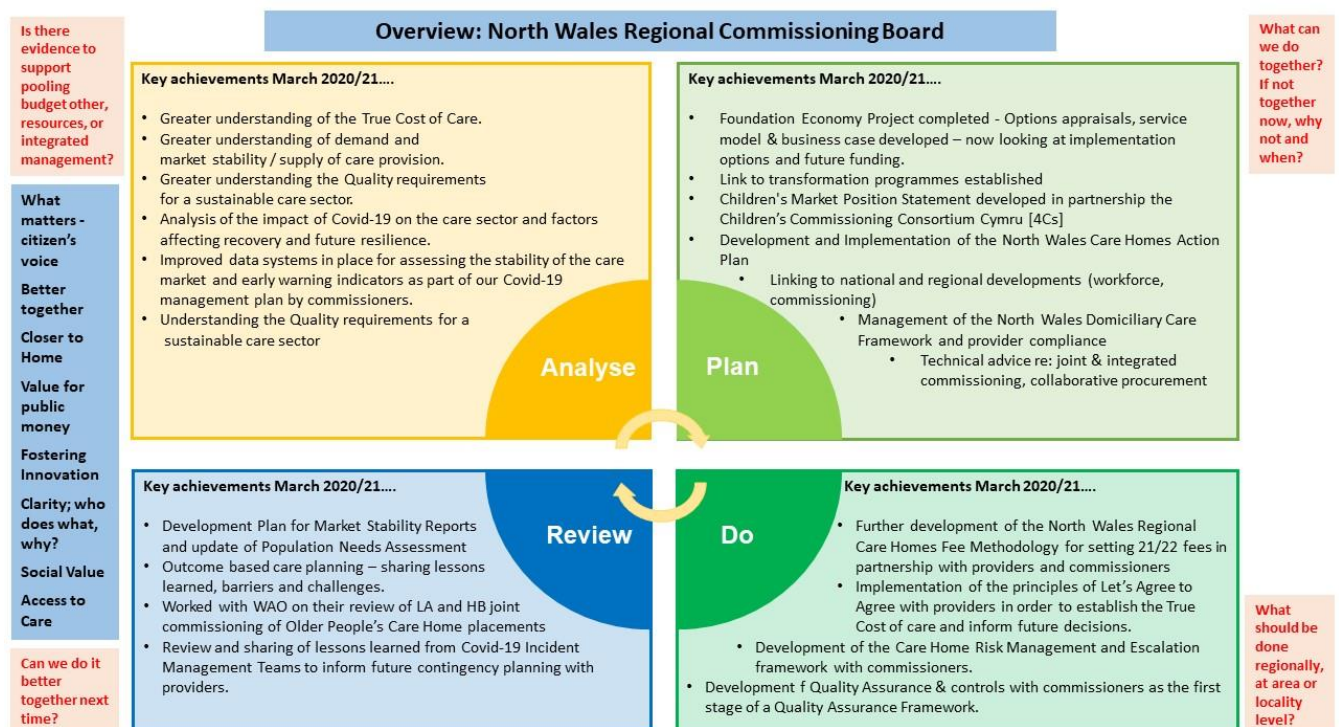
Overview: North Wales Regional Commissioning Board

Is there evidence to support pooling budget other, resources, or integrated management?

What matters - citizen's voice

Better together

Closer to Home

Value for public money

Fostering Innovation

Clarity; who does what, why?

Social Value

Access to Care

Can we do it better together next time?

What can we do together? If not together now, why not and when?

What should be done regionally, at area or locality level?

Key achievements March 2020/21….

- Greater understanding of the True Cost of Care.
- Greater understanding of demand and market stability / supply of care provision.
- Greater understanding the Quality requirements for a sustainable care sector.
- Analysis of the impact of Covid-19 on the care sector and factors affecting recovery and future resilience.
- Improved data systems in place for assessing the stability of the care market and early warning indicators as part of our Covid-19 management plan by commissioners.
- Understanding the Quality requirements for a sustainable care sector

Analyse

Key achievements March 2020/21….

- Foundation Economy Project completed - Options appraisals, service model & business case developed – now looking at implementation options and future funding.
- Link to transformation programmes established
- Children's Market Position Statement developed in partnership the Children's Commissioning Consortium Cymru [4Cs]
- Development and Implementation of the North Wales Care Homes Action Plan
  - Linking to national and regional developments (workforce, commissioning)
    - Management of the North Wales Domiciliary Care Framework and provider compliance
      - Technical advice re: joint & integrated commissioning, collaborative procurement

Plan

Review

Key achievements March 2020/21….

- Development Plan for Market Stability Reports and update of Population Needs Assessment
- Outcome based care planning – sharing lessons learned, barriers and challenges.
- Worked with WAO on their review of LA and HB joint commissioning of Older People's Care Home placements
- Review and sharing of lessons learned from Covid-19 Incident Management Teams to inform future contingency planning with providers.

Do

Key achievements March 2020/21….

- Further development of the North Wales Regional Care Homes Fee Methodology for setting 21/22 fees in partnership with providers and commissioners
- Implementation of the principles of Let's Agree to Agree with providers in order to establish the True Cost of care and inform future decisions.
- Development of the Care Home Risk Management and Escalation framework with commissioners.
- Development f Quality Assurance & controls with commissioners as the first stage of a Quality Assurance Framework.